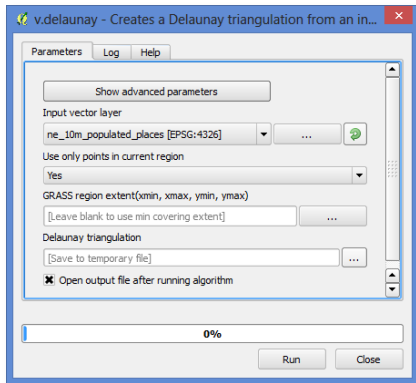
v.delaunay - Creates a Delaunay triangulation from an in...

Parameters | Log | Help

Show advanced parameters

Input vector layer

ne_10m_populated_places [EPSG:4326] ...

Use only points in current region

Yes

GRASS region extent(xmin, xmax, ymin, ymax)

[Leave blank to use min covering extent] ...

Delaunay triangulation

[Save to temporary file] ...

Open output file after running algorithm

0%

Run | Close